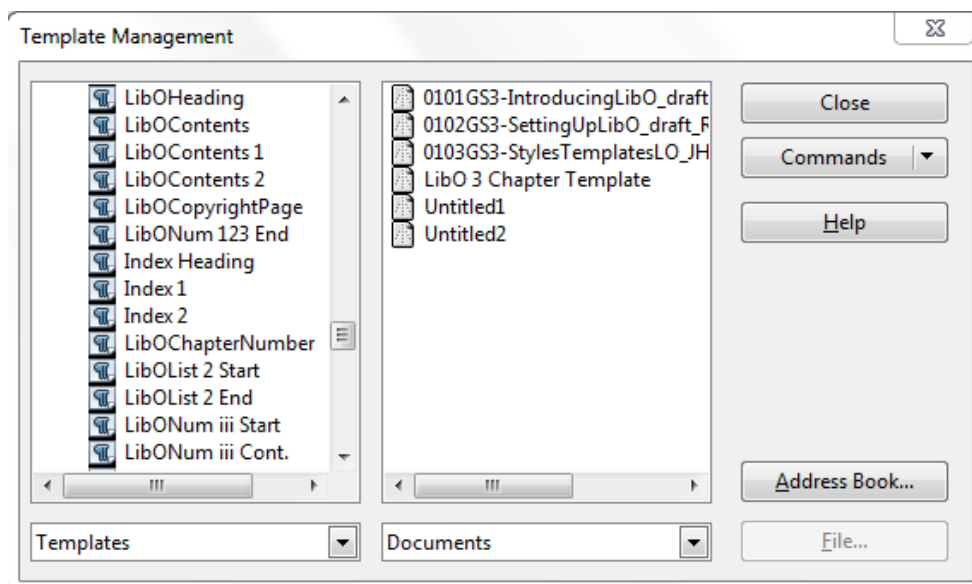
Template Management

LibOHeading
LibOContents
LibOContents 1
LibOContents 2
LibOCopyrightPage
LibONum 123 End
Index Heading
Index 1
Index 2
LibOChapterNumber
LibOList 2 Start
LibOList 2 End
LibONum iii Start
LibONum iii Cont.

0101GS3-IntroducingLibO_draft
0102GS3-SettingUpLibO_draft_F
0103GS3-StylesTemplatesLO_JH
LibO 3 Chapter Template
Untitled1
Untitled2

Close
Commands
Help
Address Book...
File...

Templates
Documents